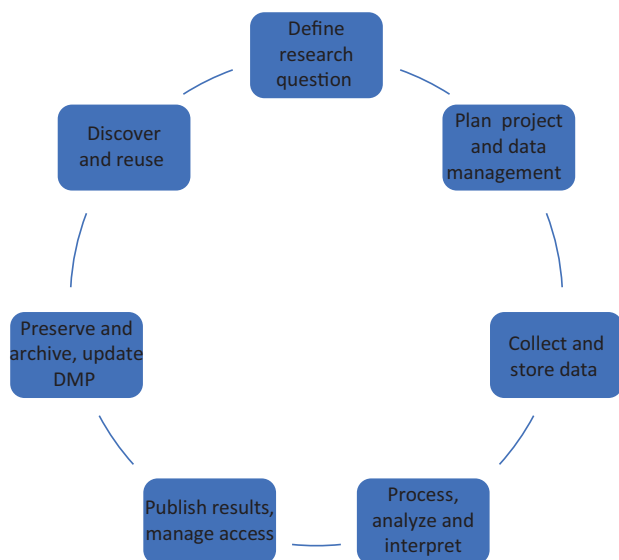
Define research question

Plan project and data management

Collect and store data

Process, analyze and interpret

Publish results, manage access

Preserve and archive, update DMP

Discover and reuse